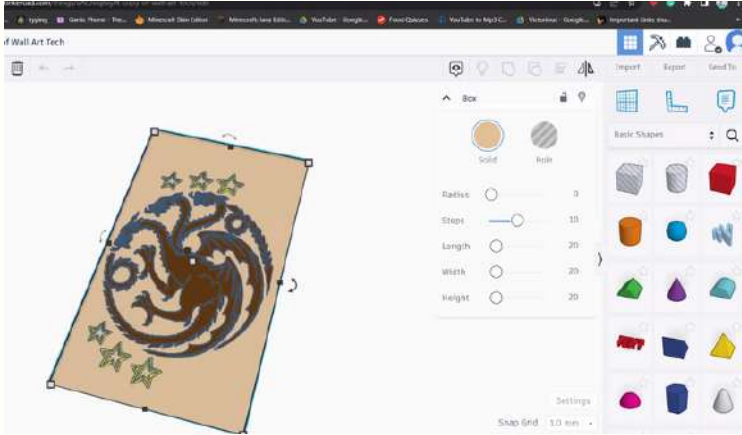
typing Genie Phone - The... Minecraft Skin Editor Minecraft Java Editi... YouTube - Google... Food Quizzes YouTube to Mp3 C... Victorious - Google... Important links stu...

of Wall Art Tech

Box

Solid Hole

Radius 0
Steps 10
Length 20
Width 20
Height 20

Import Export Send To

Basic Shapes

Settings

Snap Grid 1.0 mm